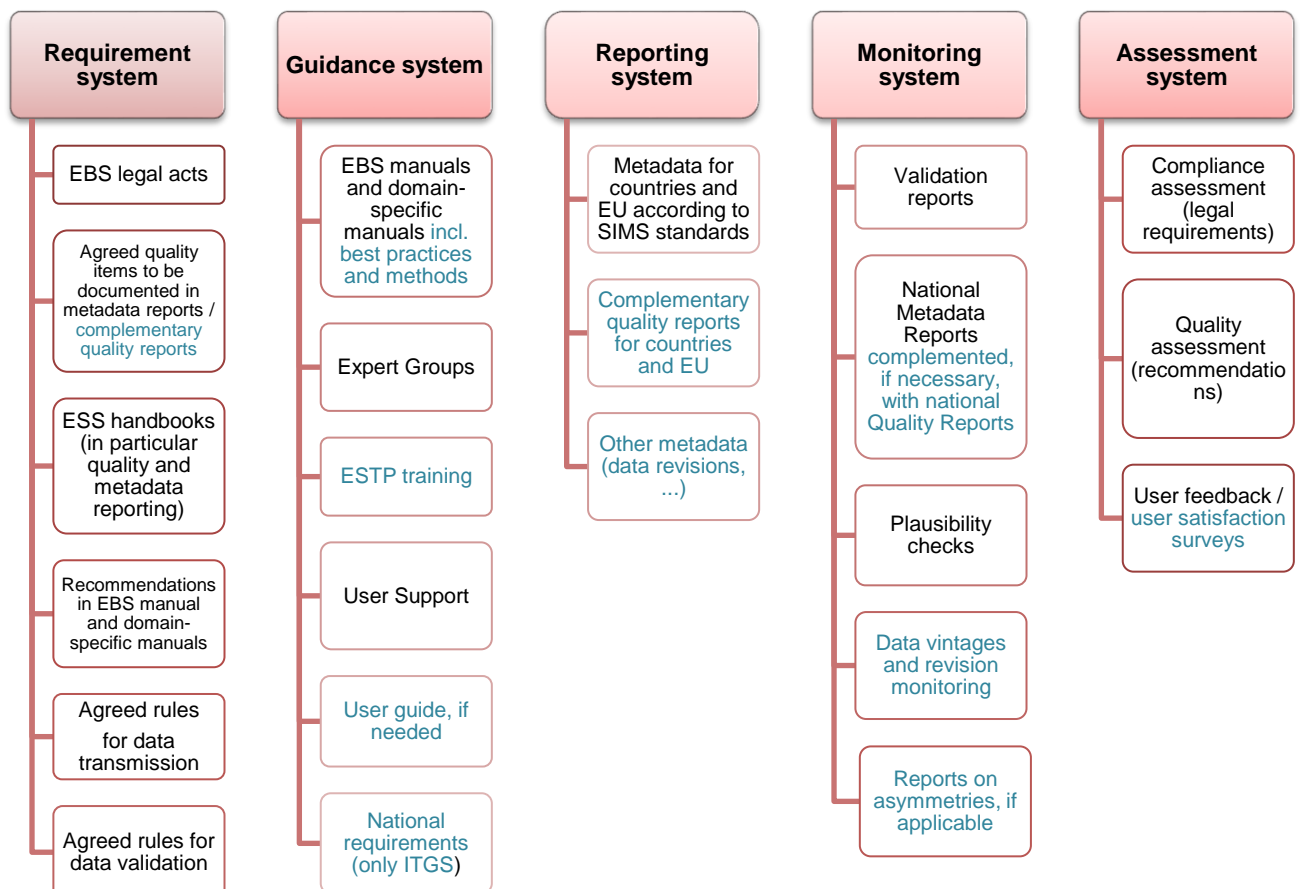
Requirement system

EBS legal acts

Agreed quality items to be documented in metadata reports / complementary quality reports

ESS handbooks (in particular quality and metadata reporting)

Recommendations in EBS manual and domain-specific manuals

Agreed rules for data transmission

Agreed rules for data validation

Guidance system

EBS manuals and domain-specific manuals incl. best practices and methods

Expert Groups

ESTP training

User Support

User guide, if needed

National requirements (only ITGS)

Reporting system

Metadata for countries and EU according to SIMS standards

Complementary quality reports for countries and EU

Other metadata (data revisions, ...)

Monitoring system

Validation reports

National Metadata Reports complemented, if necessary, with national Quality Reports

Plausibility checks

Data vintages and revision monitoring

Reports on asymmetries, if applicable

Assessment system

Compliance assessment (legal requirements)

Quality assessment (recommendations)

User feedback / user satisfaction surveys